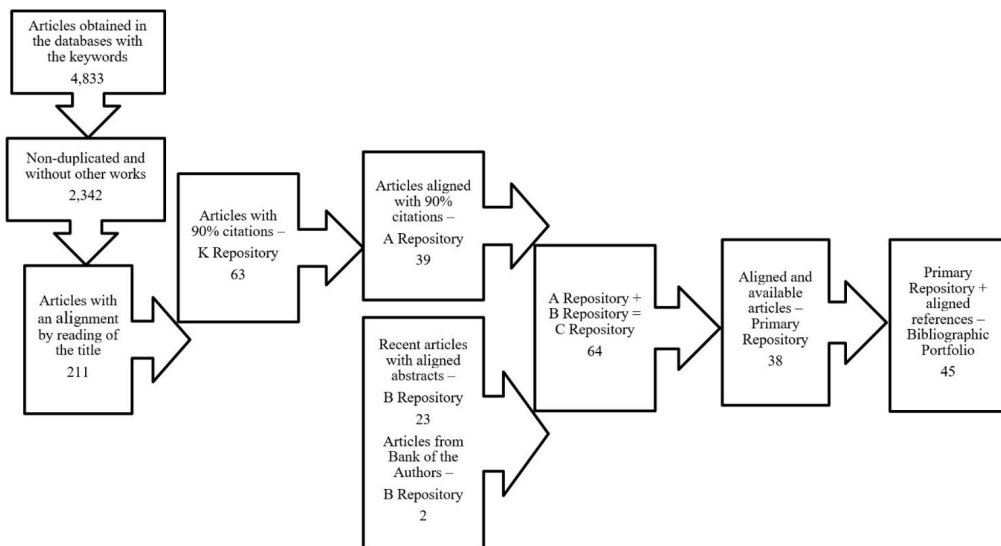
Articles obtained in the databases with the keywords
4,833

Non-duplicated and without other works
2,342

Articles with an alignment by reading of the title
211

Articles with 90% citations – K Repository
63

Articles aligned with 90% citations – A Repository
39

Recent articles with aligned abstracts – B Repository
23

Articles from Bank of the Authors – B Repository
2

A Repository + B Repository = C Repository
64

Aligned and available articles – Primary Repository
38

Primary Repository + aligned references – Bibliographic Portfolio
45